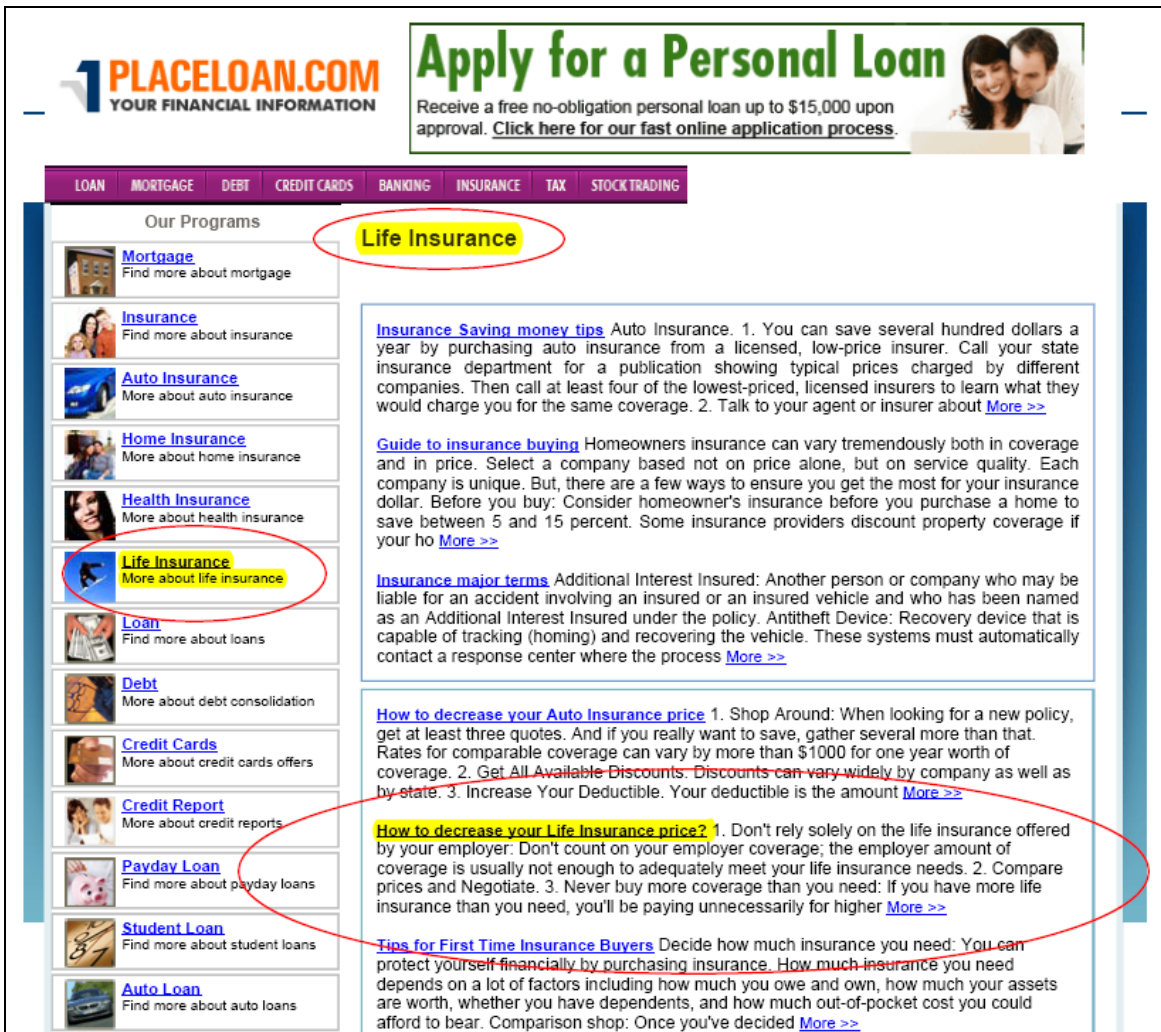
1PLACELOAN.COM
YOUR FINANCIAL INFORMATION

Apply for a Personal Loan
Receive a free no-obligation personal loan up to $15,000 upon approval. Click here for our fast online application process.

LOAN | MORTGAGE | DEBT | CREDIT CARDS | BANKING | INSURANCE | TAX | STOCK TRADING

Our Programs

Mortgage
Find more about mortgage

Insurance
Find more about insurance

Auto Insurance
More about auto insurance

Home Insurance
More about home insurance

Health Insurance
More about health insurance

Life Insurance
More about life insurance

Loan
Find more about loans

Debt
More about debt consolidation

Credit Cards
More about credit cards offers

Credit Report
More about credit reports

Payday Loan
Find more about payday loans

Student Loan
Find more about student loans

Auto Loan
Find more about auto loans

Life Insurance

Insurance Saving money tips Auto Insurance. 1. You can save several hundred dollars a year by purchasing auto insurance from a licensed, low-price insurer. Call your state insurance department for a publication showing typical prices charged by different companies. Then call at least four of the lowest-priced, licensed insurers to learn what they would charge you for the same coverage. 2. Talk to your agent or insurer about More >>

Guide to insurance buying Homeowners insurance can vary tremendously both in coverage and in price. Select a company based not on price alone, but on service quality. Each company is unique. But, there are a few ways to ensure you get the most for your insurance dollar. Before you buy: Consider homeowner's insurance before you purchase a home to save between 5 and 15 percent. Some insurance providers discount property coverage if your ho More >>

Insurance major terms Additional Interest Insured: Another person or company who may be liable for an accident involving an insured or an insured vehicle and who has been named as an Additional Interest Insured under the policy. Antitheft Device: Recovery device that is capable of tracking (homing) and recovering the vehicle. These systems must automatically contact a response center where the process More >>

How to decrease your Auto Insurance price 1. Shop Around: When looking for a new policy, get at least three quotes. And if you really want to save, gather several more than that. Rates for comparable coverage can vary by more than $1000 for one year worth of coverage. 2. Get All Available Discounts: Discounts can vary widely by company as well as by state. 3. Increase Your Deductible. Your deductible is the amount More >>

How to decrease your Life Insurance price? 1. Don't rely solely on the life insurance offered by your employer: Don't count on your employer coverage; the employer amount of coverage is usually not enough to adequately meet your life insurance needs. 2. Compare prices and Negotiate. 3. Never buy more coverage than you need: If you have more life insurance than you need, you'll be paying unnecessarily for higher More >>

Tips for First Time Insurance Buyers Decide how much insurance you need: You can protect yourself financially by purchasing insurance. How much insurance you need depends on a lot of factors including how much you owe and own, how much your assets are worth, whether you have dependents, and how much out-of-pocket cost you could afford to bear. Comparison shop: Once you've decided More >>